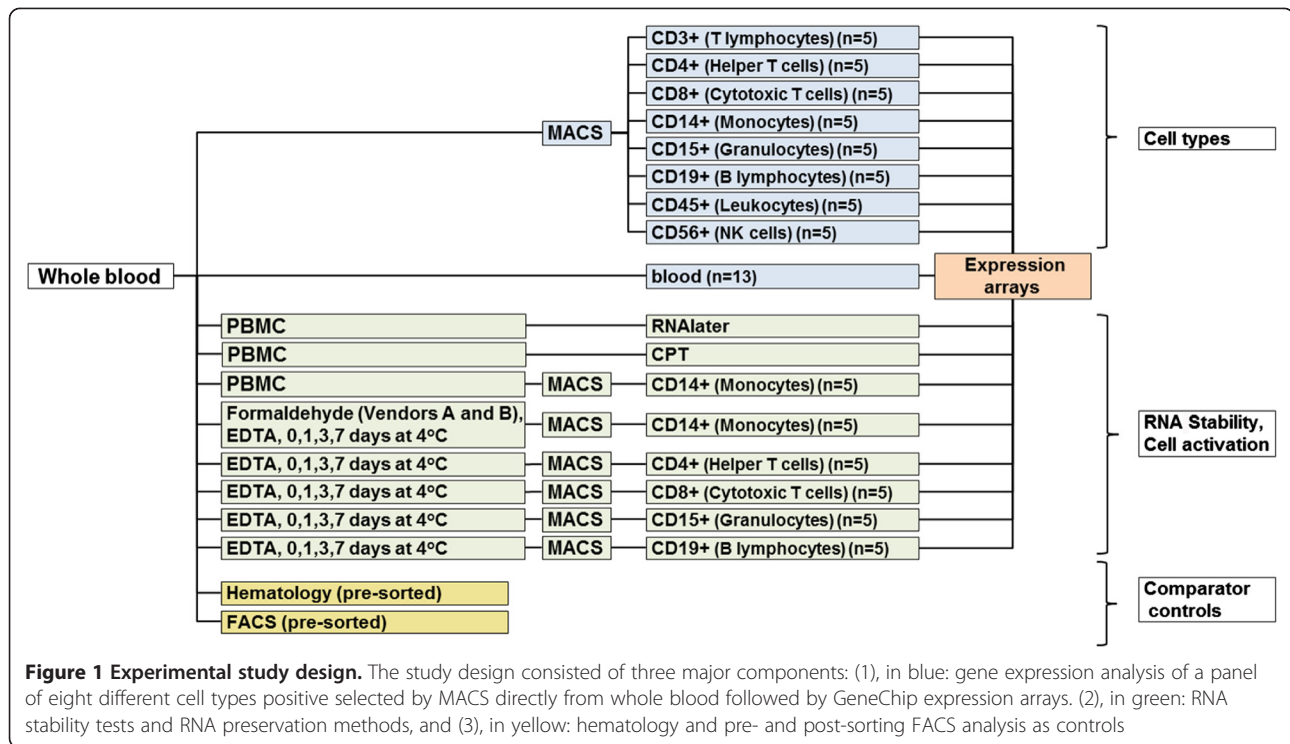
CD3+ (T lymphocytes) (n=5)
CD4+ (Helper T cells) (n=5)
CD8+ (Cytotoxic T cells) (n=5)
MACS
CD14+ (Monocytes) (n=5)
CD15+ (Granulocytes) (n=5)
CD19+ (B lymphocytes) (n=5)
CD45+ (Leukocytes) (n=5)
CD56+ (NK cells) (n=5)

Cell types

Whole blood

blood (n=13)

Expression arrays

PBMC
RNAlater
PBMC
CPT
PBMC
MACS
CD14+ (Monocytes) (n=5)
Formaldehyde (Vendors A and B), EDTA, 0,1,3,7 days at 4ºC
MACS
CD14+ (Monocytes) (n=5)
EDTA, 0,1,3,7 days at 4ºC
MACS
CD4+ (Helper T cells) (n=5)
EDTA, 0,1,3,7 days at 4ºC
MACS
CD8+ (Cytotoxic T cells) (n=5)
EDTA, 0,1,3,7 days at 4ºC
MACS
CD15+ (Granulocytes) (n=5)
EDTA, 0,1,3,7 days at 4ºC
MACS
CD19+ (B lymphocytes) (n=5)

RNA Stability, Cell activation

Hematology (pre-sorted)
FACS (pre-sorted)

Comparator controls

**Figure 1 Experimental study design.** The study design consisted of three major components: (1), in blue: gene expression analysis of a panel of eight different cell types positive selected by MACS directly from whole blood followed by GeneChip expression arrays. (2), in green: RNA stability tests and RNA preservation methods, and (3), in yellow: hematology and pre- and post-sorting FACS analysis as controls